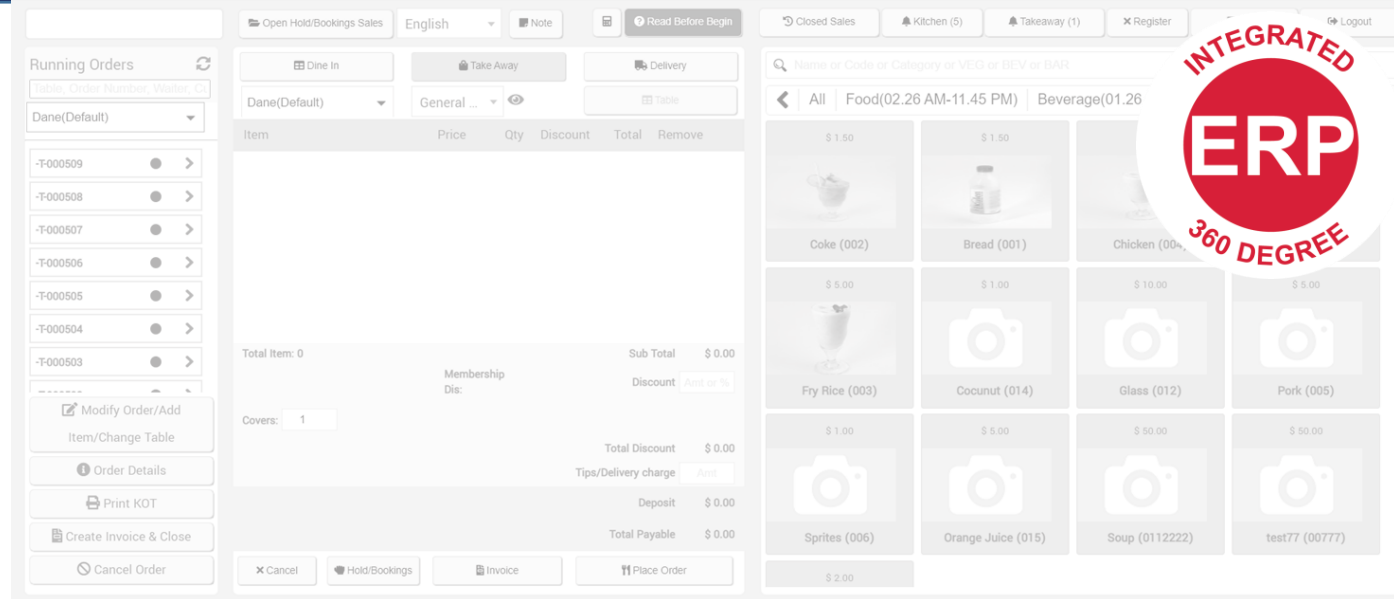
Open Hold/Bookings Sales
English
Note
Read Before Begin
Closed Sales
Kitchen (5)
Takeaway (1)
Register
Logout

INTEGRATED
ERP
360 DEGREE

Running Orders
Tables, Order Number, Waiter, C
Dane(Default)
-T-000509
-T-000508
-T-000507
-T-000506
-T-000505
-T-000504
-T-000503
Modify Order/Add Item/Change Table
Order Details
Print KOT
Create Invoice & Close
Cancel Order

Dine In
Take Away
Delivery
Dane(Default)
General ...
Table

| Item | Price | Qty | Discount | Total | Remove |
|---|---|---|---|---|---|

Total Item: 0
Membership Dis:
Sub Total $ 0.00
Discount Amt or %
Covers: 1
Total Discount $ 0.00
Tips/Delivery charge Amt
Deposit $ 0.00
Total Payable $ 0.00
Cancel
Hold/Bookings
Invoice
Place Order

Name or Code or Category or VEG or BEV or BAR
All
Food(02.26 AM-11.45 PM)
Beverage(01.26

$ 1.50
Coke (002)
$ 1.50
Bread (001)
Chicken (004
$ 5.00
Fry Rice (003)
$ 1.00
Cocunut (014)
$ 10.00
Glass (012)
$ 5.00
Pork (005)
$ 1.00
Sprites (006)
$ 5.00
Orange Juice (015)
$ 50.00
Soup (0112222)
$ 50.00
test77 (00777)
$ 2.00